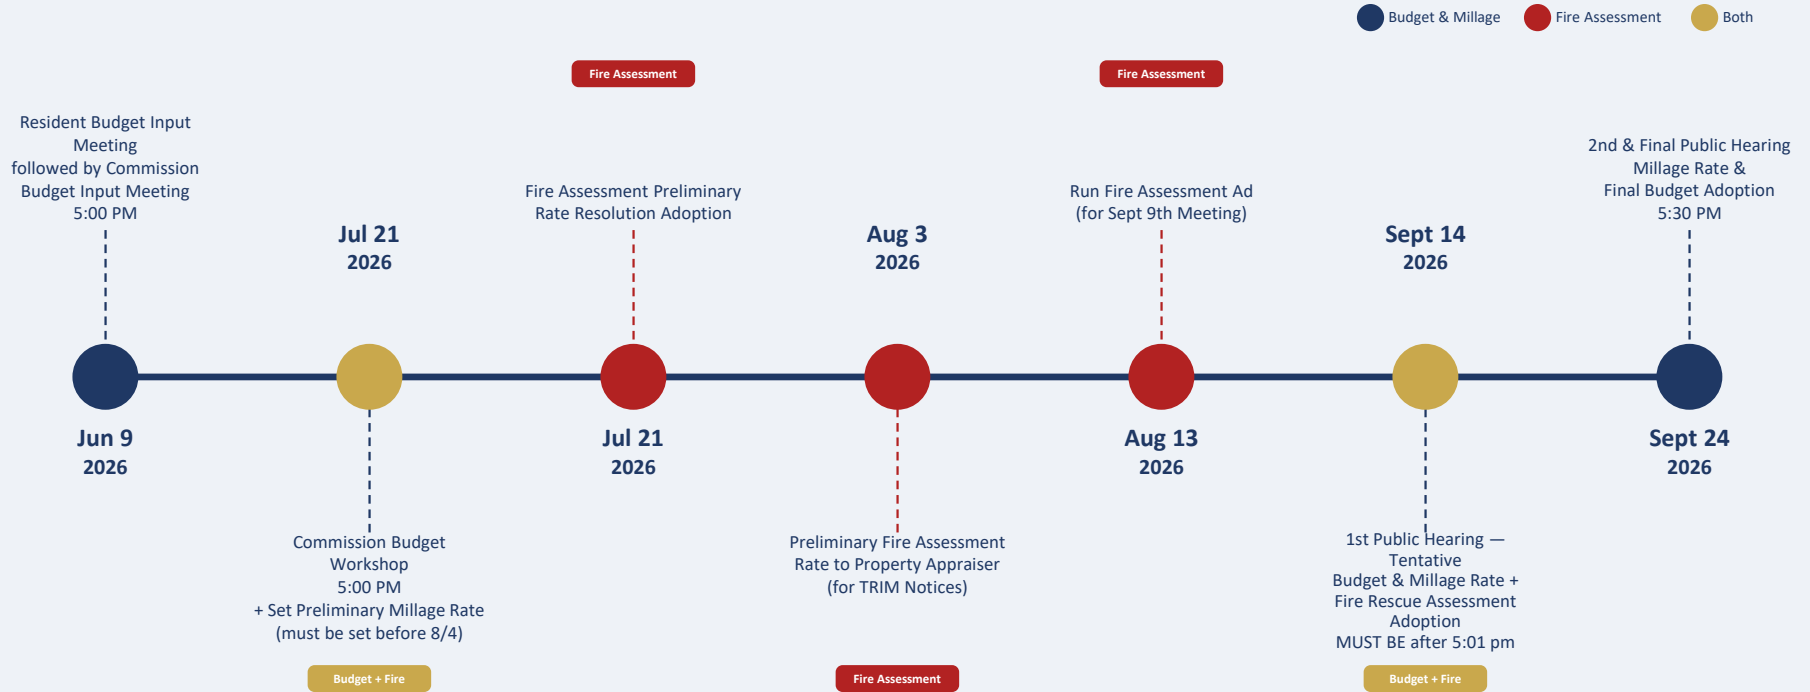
Budget & Millage Fire Assessment Both

Fire Assessment

Fire Assessment

Resident Budget Input Meeting followed by Commission Budget Input Meeting 5:00 PM

Jun 9 2026

Jul 21 2026

Commission Budget Workshop 5:00 PM + Set Preliminary Millage Rate (must be set before 8/4)

Budget + Fire

Fire Assessment Preliminary Rate Resolution Adoption

Jul 21 2026

Aug 3 2026

Preliminary Fire Assessment Rate to Property Appraiser (for TRIM Notices)

Fire Assessment

Run Fire Assessment Ad (for Sept 9th Meeting)

Aug 13 2026

Sept 14 2026

1st Public Hearing — Tentative Budget & Millage Rate + Fire Rescue Assessment Adoption MUST BE after 5:01 pm

Budget + Fire

2nd & Final Public Hearing Millage Rate & Final Budget Adoption 5:30 PM

Sept 24 2026